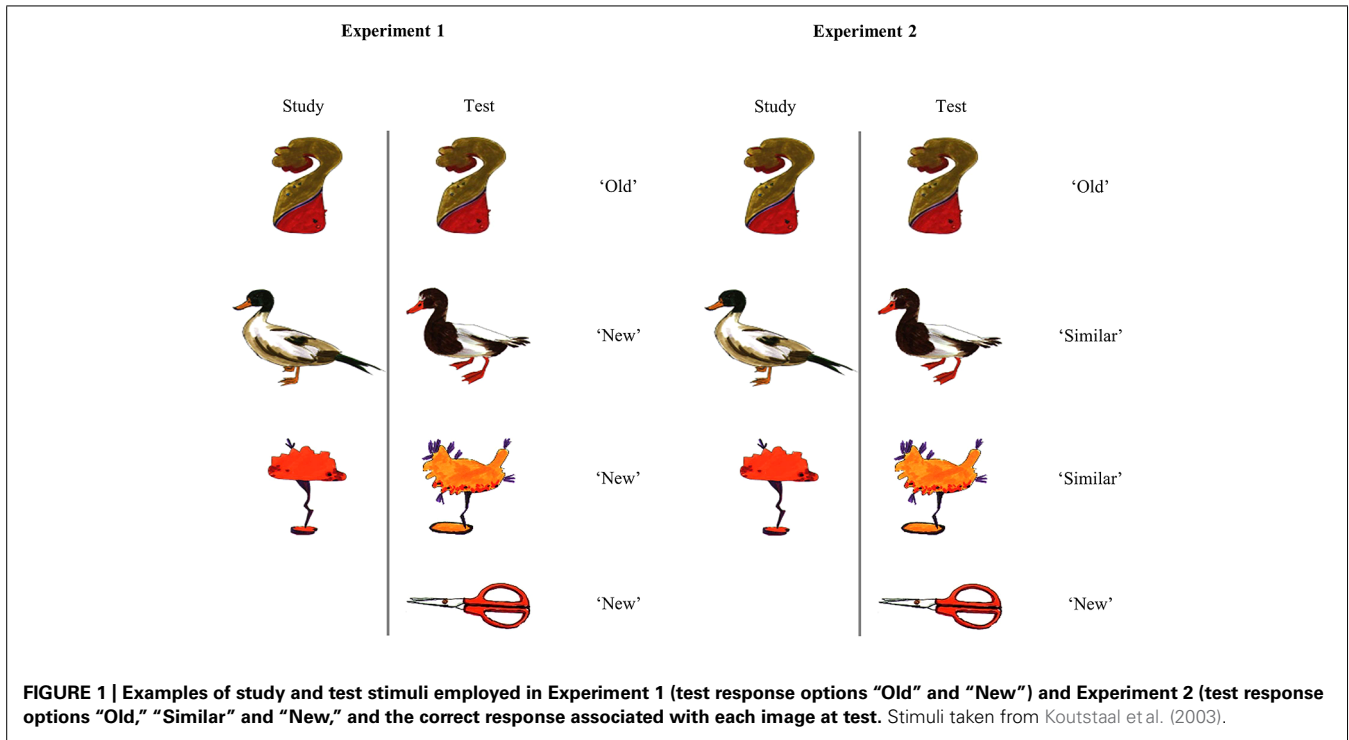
Experiment 1

Experiment 2

Study

Test

Study

Test

'Old'

'Old'

'New'

'Similar'

'New'

'Similar'

'New'

'New'

**FIGURE 1 | Examples of study and test stimuli employed in Experiment 1 (test response options "Old" and "New") and Experiment 2 (test response options "Old," "Similar" and "New," and the correct response associated with each image at test.** Stimuli taken from Koutstaal et al. (2003).